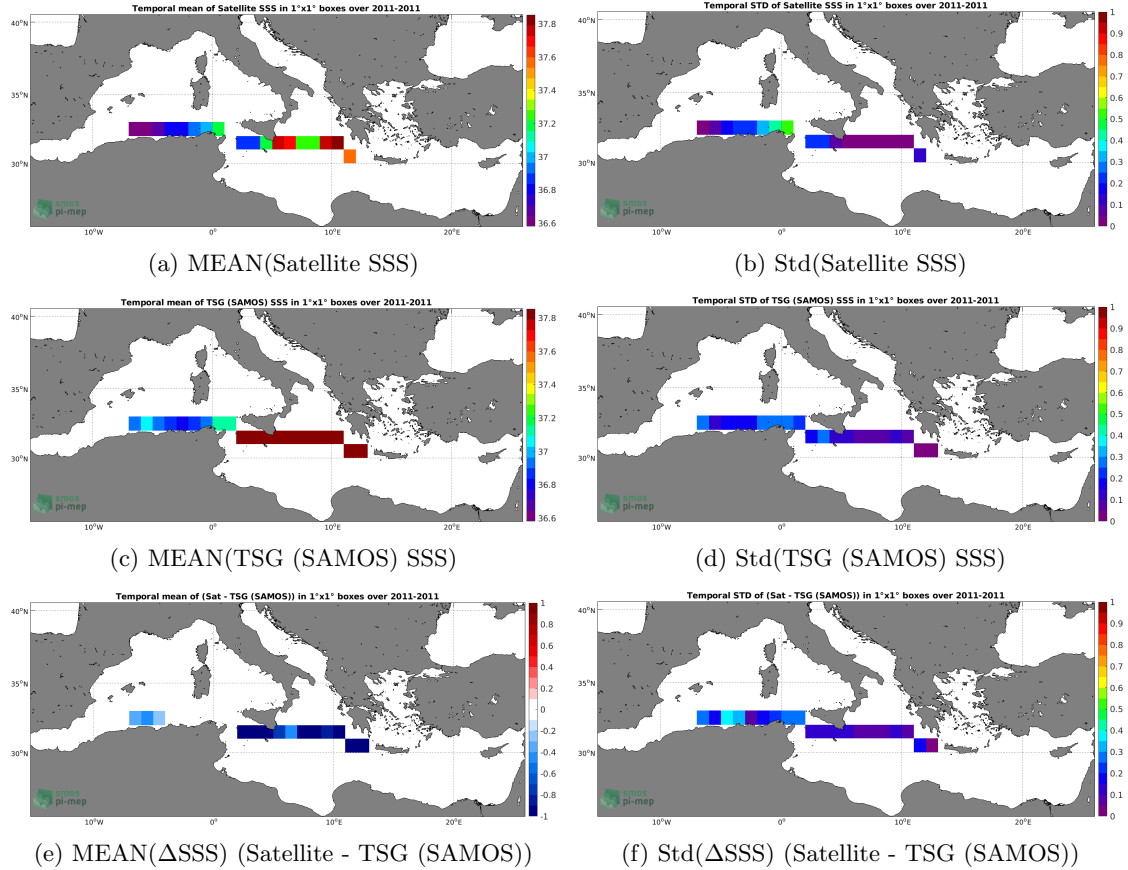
Temporal mean of Satellite SSS in 1°x1° boxes over 2011-2011

40°N
35°N
30°N
10°W
0°
10°E
20°E

smos
pi-mep

37.8
37.6
37.4
37.2
37
36.8
36.6

(a) MEAN(Satellite SSS)

Temporal STD of Satellite SSS in 1°x1° boxes over 2011-2011

40°N
35°N
30°N
10°W
0°
10°E
20°E

smos
pi-mep

1
0.9
0.8
0.7
0.6
0.5
0.4
0.3
0.2
0.1
0

(b) Std(Satellite SSS)

Temporal mean of TSG (SAMOS) SSS in 1°x1° boxes over 2011-2011

40°N
35°N
30°N
10°W
0°
10°E
20°E

smos
pi-mep

37.8
37.6
37.4
37.2
37
36.8
36.6

(c) MEAN(TSG (SAMOS) SSS)

Temporal STD of TSG (SAMOS) SSS in 1°x1° boxes over 2011-2011

40°N
35°N
30°N
10°W
0°
10°E
20°E

smos
pi-mep

1
0.9
0.8
0.7
0.6
0.5
0.4
0.3
0.2
0.1
0

(d) Std(TSG (SAMOS) SSS)

Temporal mean of (Sat - TSG (SAMOS)) in 1°x1° boxes over 2011-2011

40°N
35°N
30°N
10°W
0°
10°E
20°E

smos
pi-mep

1
0.8
0.6
0.4
0.2
0
-0.2
-0.4
-0.6
-0.8
-1

(e) MEAN(ΔSSS) (Satellite - TSG (SAMOS))

Temporal STD of (Sat - TSG (SAMOS)) in 1°x1° boxes over 2011-2011

40°N
35°N
30°N
10°W
0°
10°E
20°E

smos
pi-mep

1
0.9
0.8
0.7
0.6
0.5
0.4
0.3
0.2
0.1
0

(f) Std(ΔSSS) (Satellite - TSG (SAMOS))